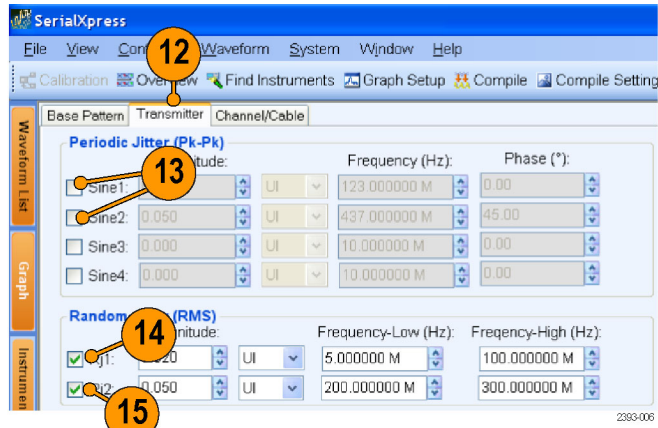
SerialXpress

File View Con 12 Waveform System Window Help

Calibration Overview Find Instruments Graph Setup Compile Compile Setting

Base Pattern Transmitter Channel/Cable

Waveform List

Graph

Instrumen

Periodic Jitter (Pk-Pk)

itude: Frequency (Hz): Phase (°):

13

Sine1: UI 123.000000 M 0.00

Sine2: 0.050 UI 437.000000 M 45.00

Sine3: 0.000 UI 10.000000 M 0.00

Sine4: 0.000 UI 10.000000 M 0.00

Random (RMS)

14 nitude: Frequency-Low (Hz): Freqency-High (Hz):

j1: 020 UI 5.000000 M 100.000000 M

j2: 0.050 UI 200.000000 M 300.000000 M

15

2393-006